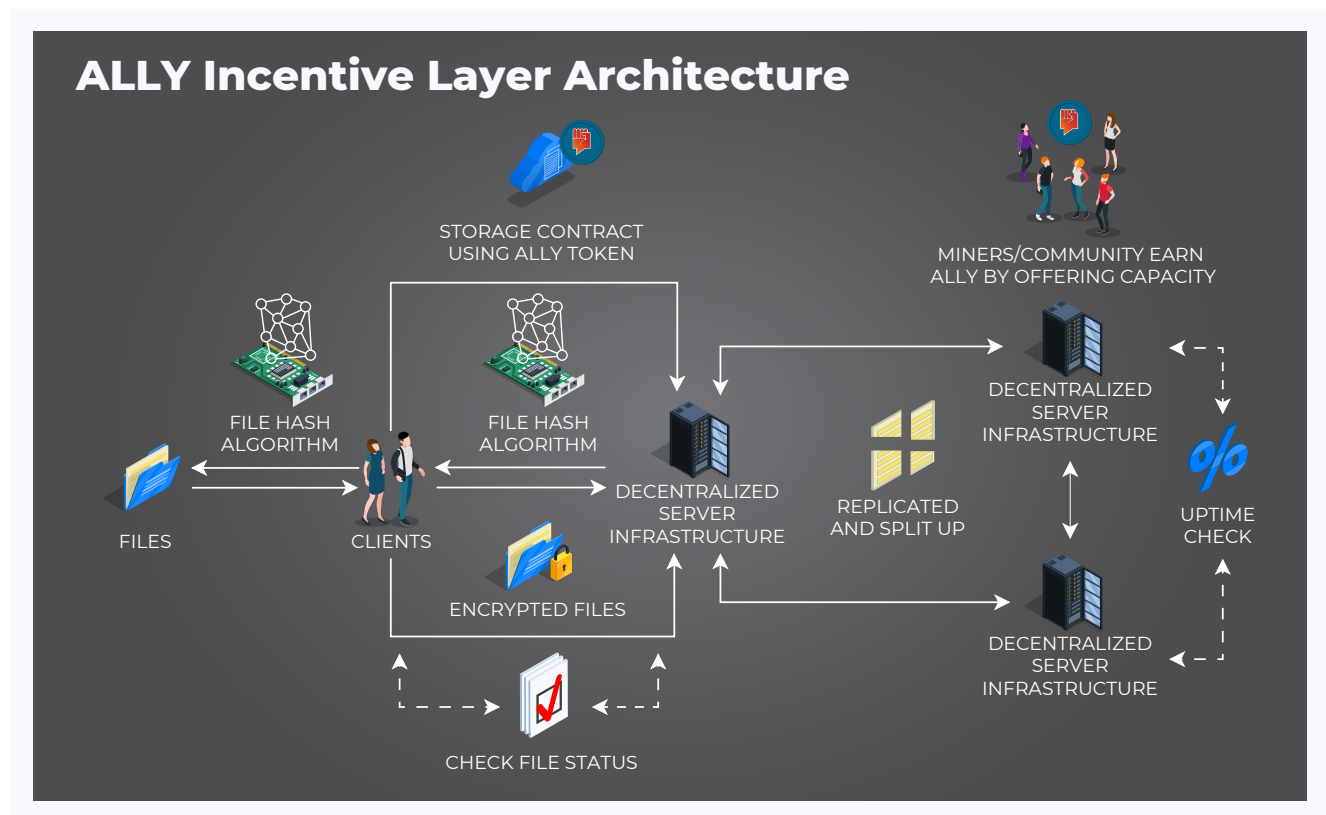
ALLY Incentive Layer Architecture

STORAGE CONTRACT USING ALLY TOKEN

MINERS/COMMUNITY EARN ALLY BY OFFERING CAPACITY

FILE HASH ALGORITHM

FILE HASH ALGORITHM

DECENTRALIZED SERVER INFRASTRUCTURE

FILES

CLIENTS

DECENTRALIZED SERVER INFRASTRUCTURE

REPLICATED AND SPLIT UP

UPTIME CHECK

ENCRYPTED FILES

DECENTRALIZED SERVER INFRASTRUCTURE

CHECK FILE STATUS